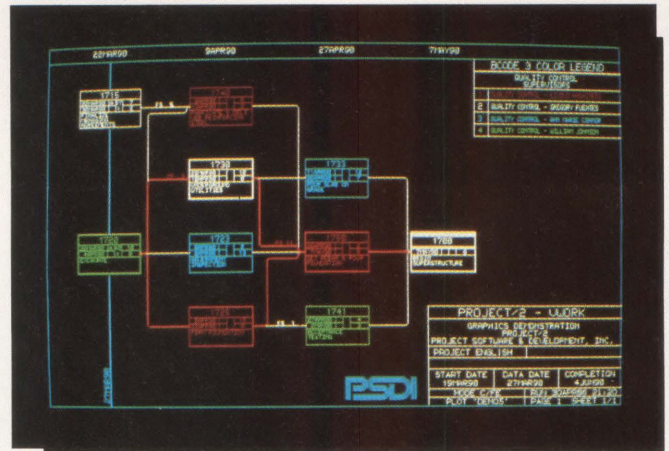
22MAR90
9APR90
27APR90
7MAY90

BCODE 3 COLOR LEGEND
QUALITY CONTROL SUPERVISORS
1 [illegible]
2 QUALITY CONTROL - GREGORY FUENTES
3 QUALITY CONTROL - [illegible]
4 QUALITY CONTROL - WILLIAM JOHNSON

1715
1720
1730
1733
1722
1725
1760
1726
1741

SUPERSTRUCTURE

PROJECT/2 - WORK
GRAPHICS DEMONSTRATION
PROJECT/2
PROJECT SOFTWARE & DEVELOPMENT, INC.
PROJECT ENGLISH

| START DATE | DATA DATE | COMPLETION |
|---|---|---|
| 19MAR90 | 27MAR90 | 4JUN90 |

PSDI